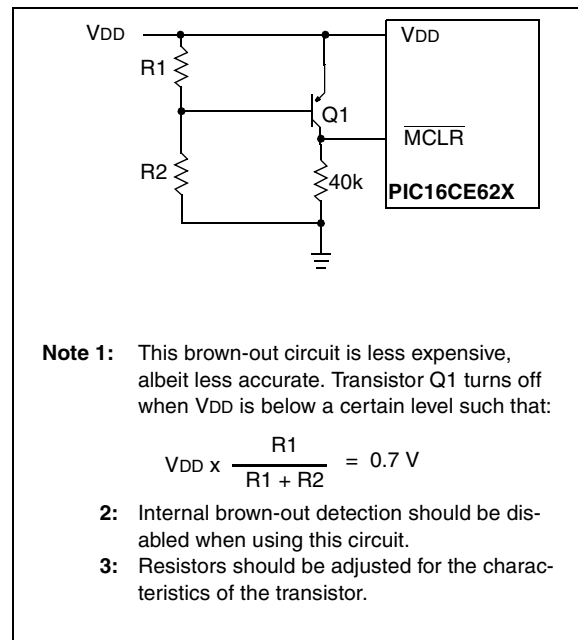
VDD

R1

Q1

R2

40k

VDD

$\overline{MCLR}$

PIC16CE62X

**Note 1:** This brown-out circuit is less expensive, albeit less accurate. Transistor Q1 turns off when VDD is below a certain level such that:

$VDD \text{ x } \frac{R1}{R1 + R2} = 0.7 \text{ V}$

**2:** Internal brown-out detection should be disabled when using this circuit.

**3:** Resistors should be adjusted for the characteristics of the transistor.